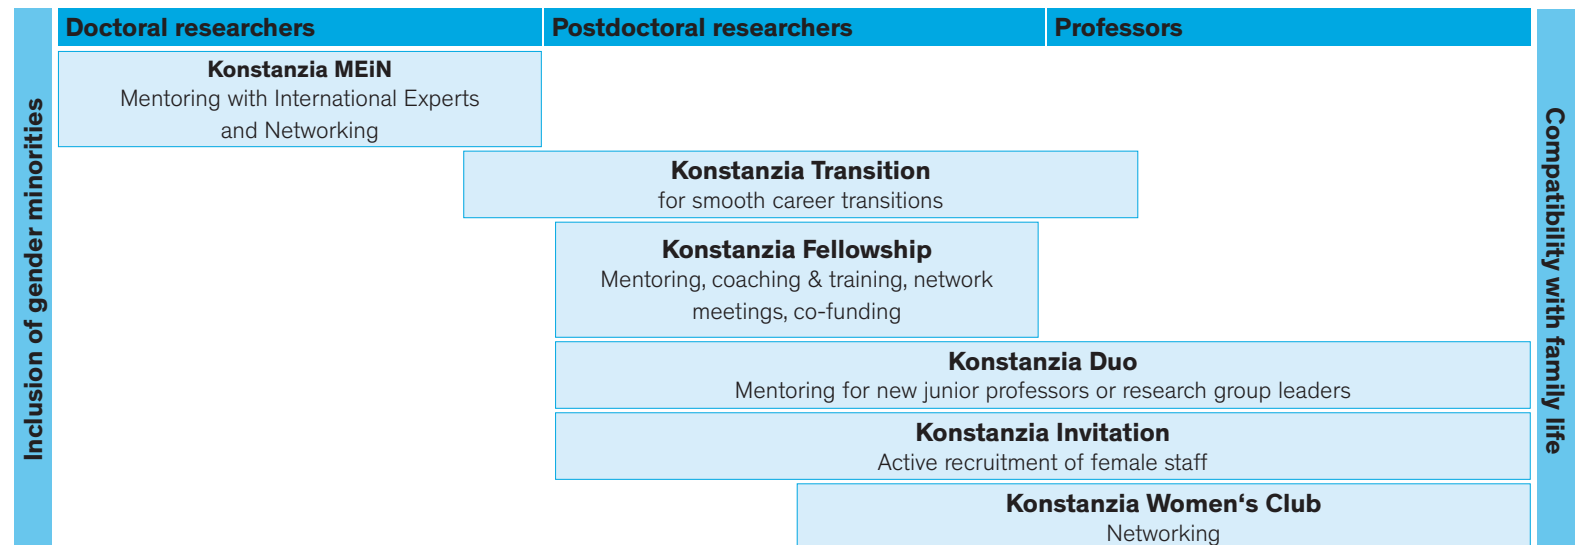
Doctoral researchers
Postdoctoral researchers
Professors

Inclusion of gender minorities

Konstanzia MEiN
Mentoring with International Experts and Networking

Konstanzia Transition
for smooth career transitions

Konstanzia Fellowship
Mentoring, coaching & training, network meetings, co-funding

Konstanzia Duo
Mentoring for new junior professors or research group leaders

Konstanzia Invitation
Active recruitment of female staff

Konstanzia Women‘s Club
Networking

Compatibility with family life